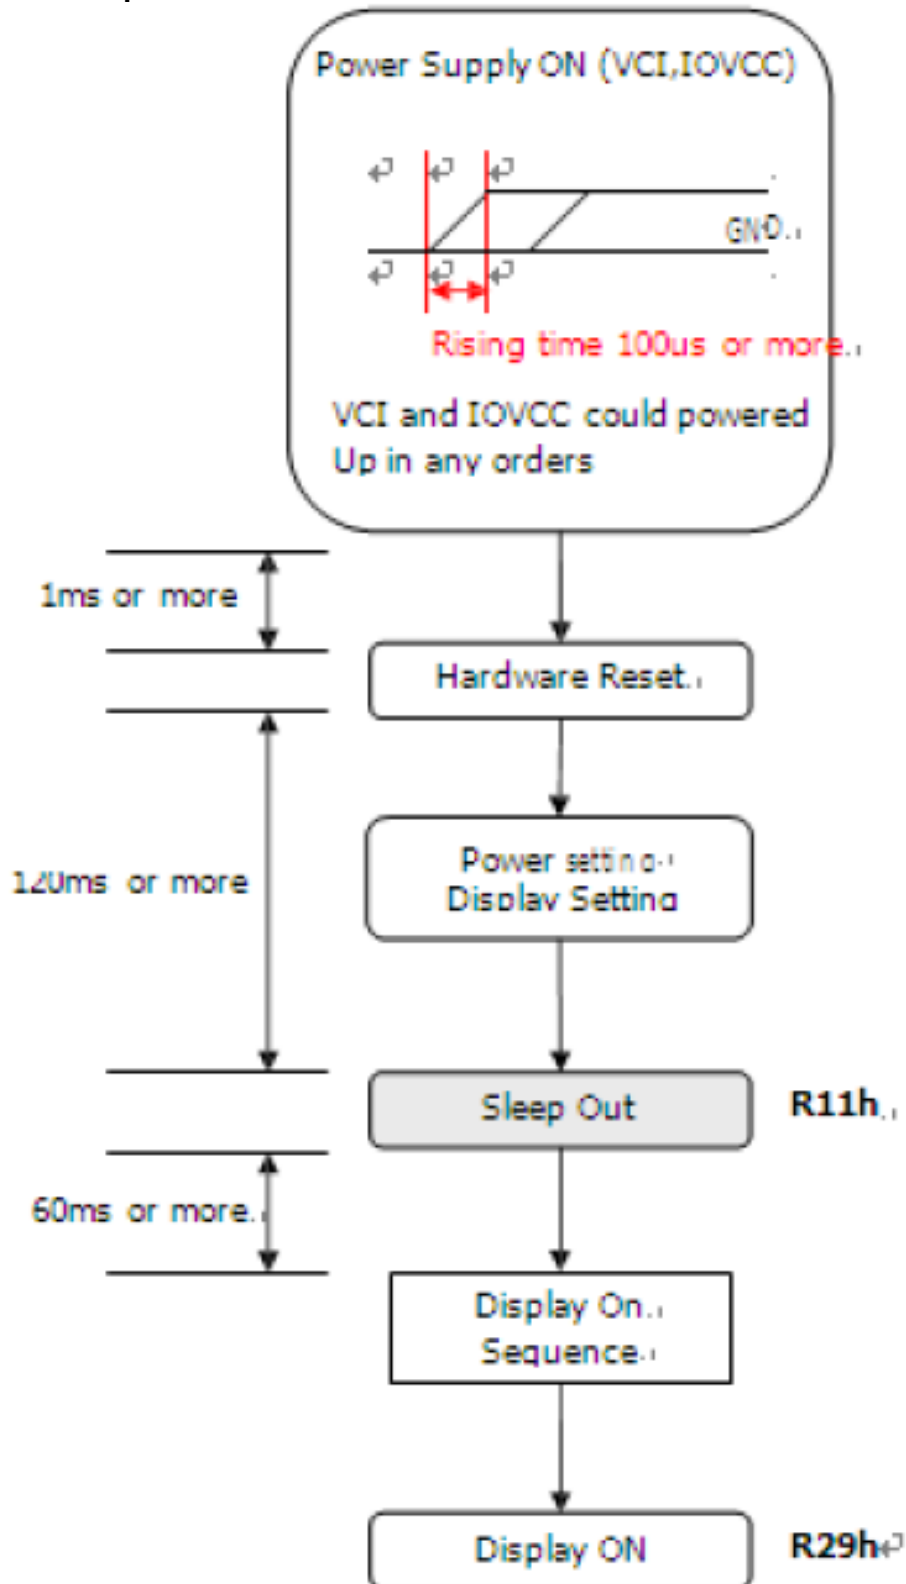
Power Supply ON (VCI,IOVCC)

GND

Rising time 100us or more

VCI and IOVCC could powered Up in any orders

1ms or more

Hardware Reset

120ms or more

Power setting
Display Setting

Sleep Out

R11h

60ms or more

Display On
Sequence

Display ON

R29h